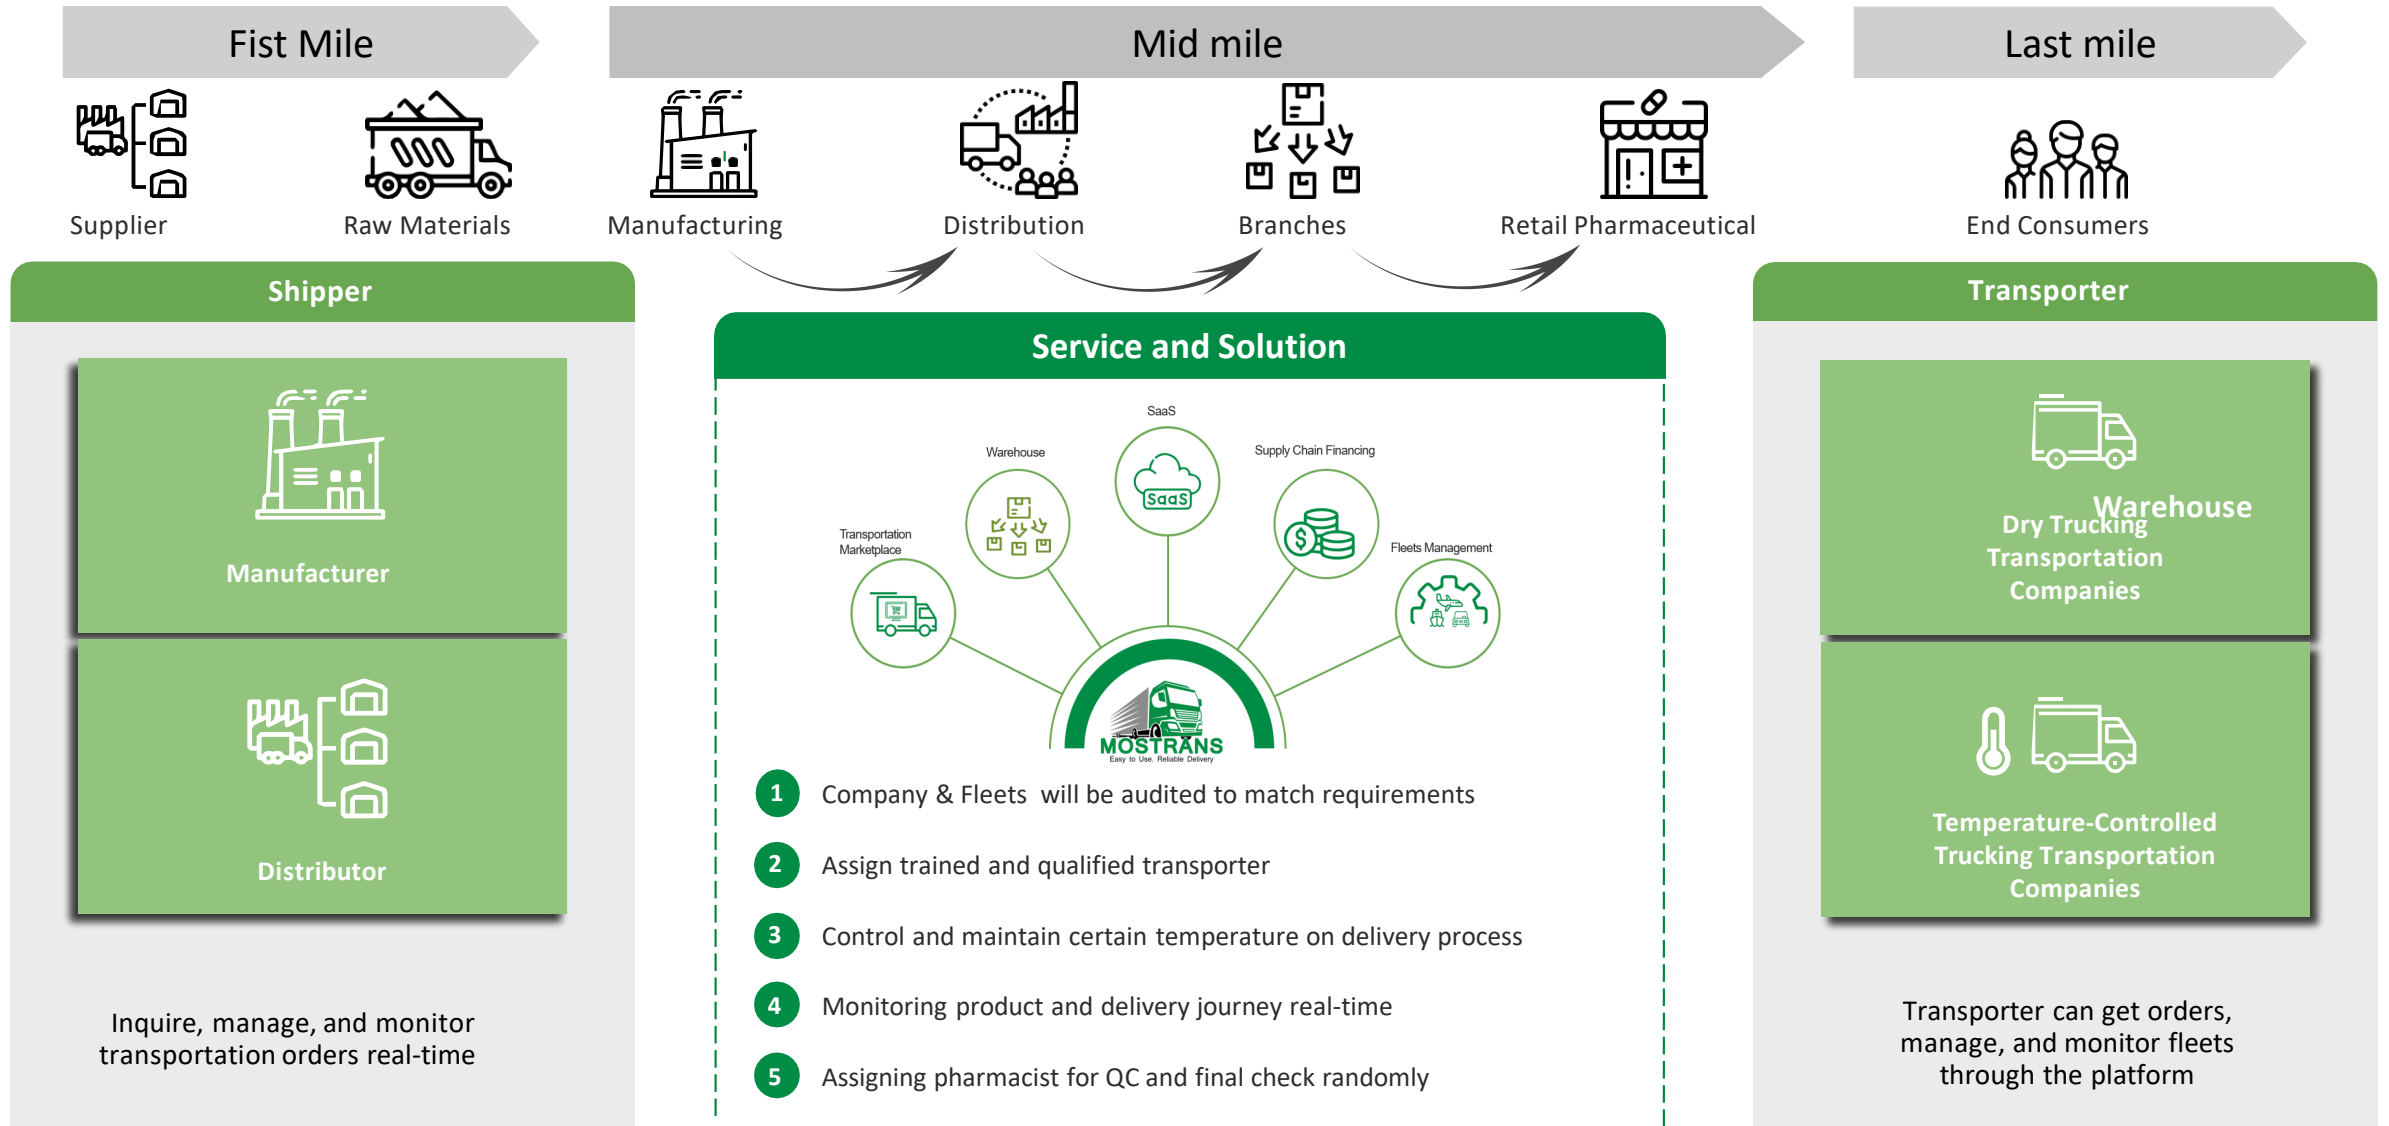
Fist Mile

Mid mile

Last mile

Supplier

Raw Materials

Manufacturing

Distribution

Branches

Retail Pharmaceutical

End Consumers

Shipper

Manufacturer

Distributor

Inquire, manage, and monitor transportation orders real-time

Service and Solution

SaaS

Warehouse

Supply Chain Financing

Transportation Marketplace

Fleets Management

MOSTRANS
Easy to Use. Reliable Delivery

1 Company & Fleets will be audited to match requirements

2 Assign trained and qualified transporter

3 Control and maintain certain temperature on delivery process

4 Monitoring product and delivery journey real-time

5 Assigning pharmacist for QC and final check randomly

Transporter

Warehouse
Dry Trucking Transportation Companies

Temperature-Controlled Trucking Transportation Companies

Transporter can get orders, manage, and monitor fleets through the platform